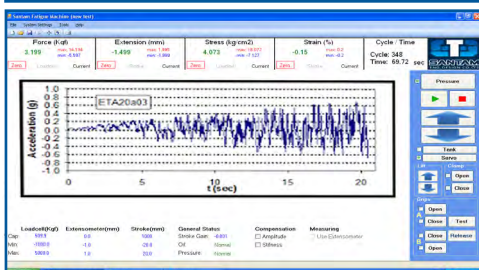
Santam Fatigue Machine (New test)

File System Settings Tools Help

Force (Kgf)
3.199
max: 34.156
min: -8.587
Zero Loaded Current

Extension (mm)
-1.499
max: 1.885
min: -1.868
Zero Current

Stress (kg/cm2)
4.073
max: 18.077
min: -1.127
Zero Current

Strain (%)
-0.15
max: 0.2
min: -0.2
Zero Current

Cycle / Time
Cycle: 348
Time: 69.72 sec

SANTAM

ETA20a03

Acceleration (g)
1.0
0.8
0.6
0.4
0.2
0.0
-0.2
-0.4
-0.6
-0.8
-1.0

0
5
10
15
20
t (sec)

Pressure
Tank
Servo
Lift
Clamp
Open
Close
Grips
Open
Close
Test
Close
Release
Open

Loadcell(Kgf) Cap: 500.1 Min: -1000.0 Max: 1000.0
Extensometer(mm) 0.0 -1.0 1.0
Stroke(mm) 1000 -20.0 20.0
General Status Stroke Gain: 4.800 Oil: Normal Pressure: Normal
Compensation Amplitude Stiffness
Measuring Use Extensometer